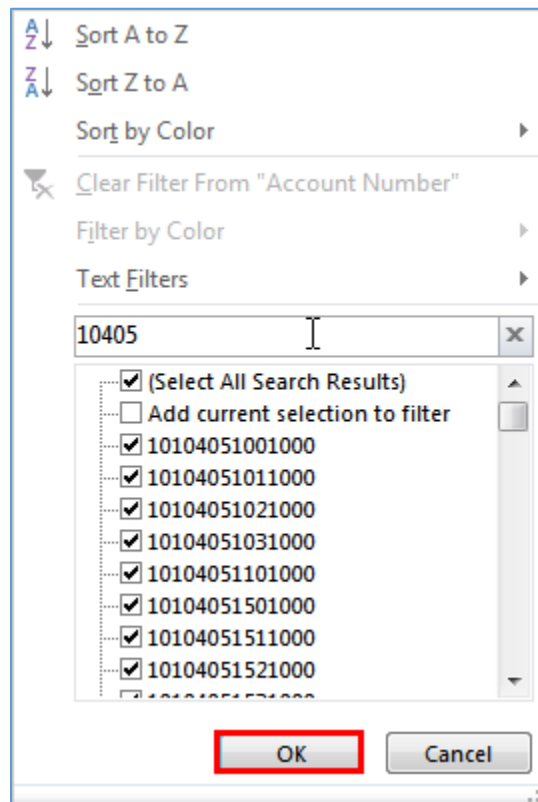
Sort A to Z
Sort Z to A
Sort by Color
Clear Filter From "Account Number"
Filter by Color
Text Filters
10405
(Select All Search Results)
Add current selection to filter
10104051001000
10104051011000
10104051021000
10104051031000
10104051101000
10104051501000
10104051511000
10104051521000
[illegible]
OK
Cancel